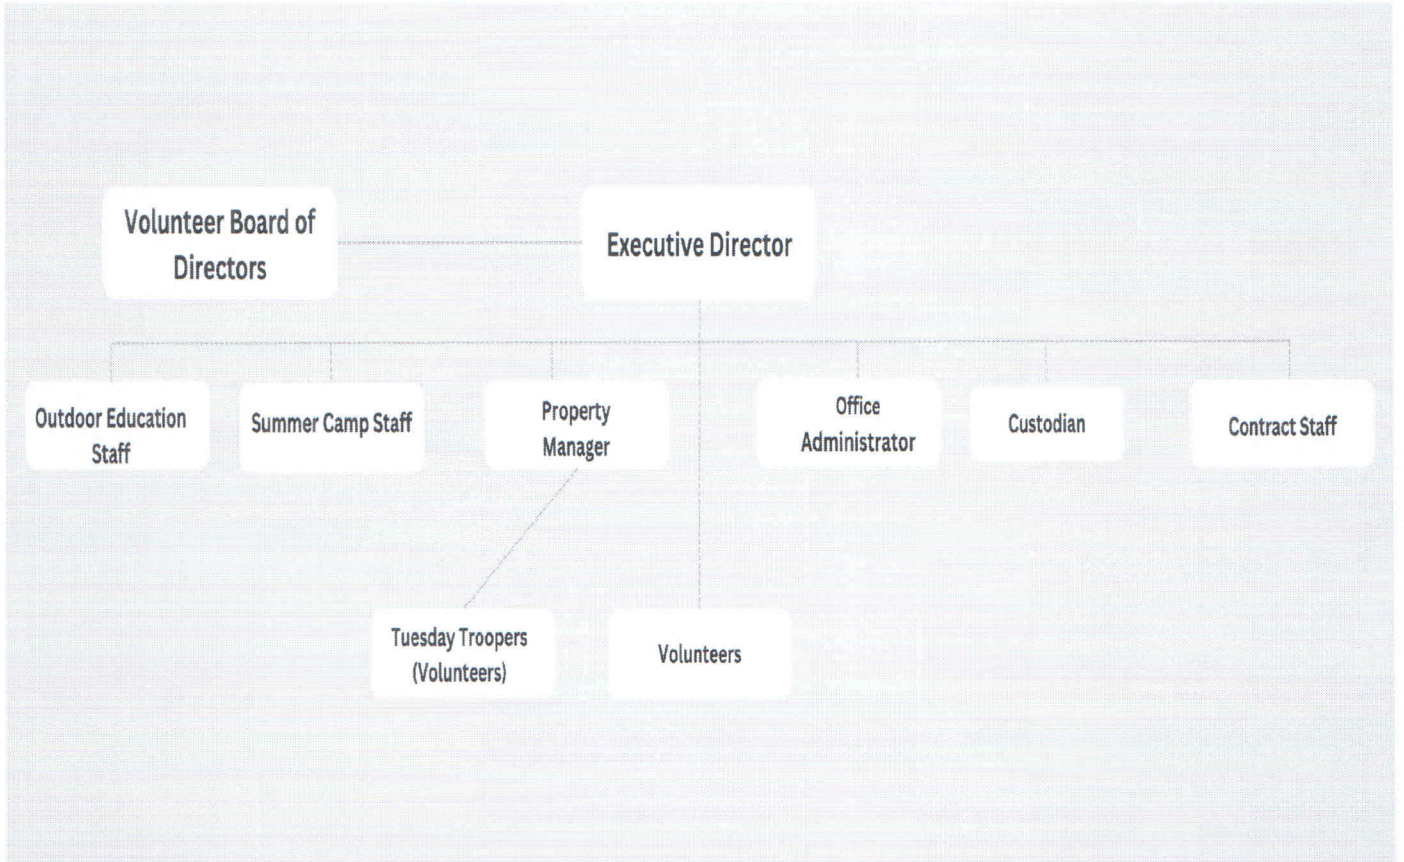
Volunteer Board of Directors

Executive Director

Outdoor Education Staff

Summer Camp Staff

Property Manager

Office Administrator

Custodian

Contract Staff

Tuesday Troopers (Volunteers)

Volunteers